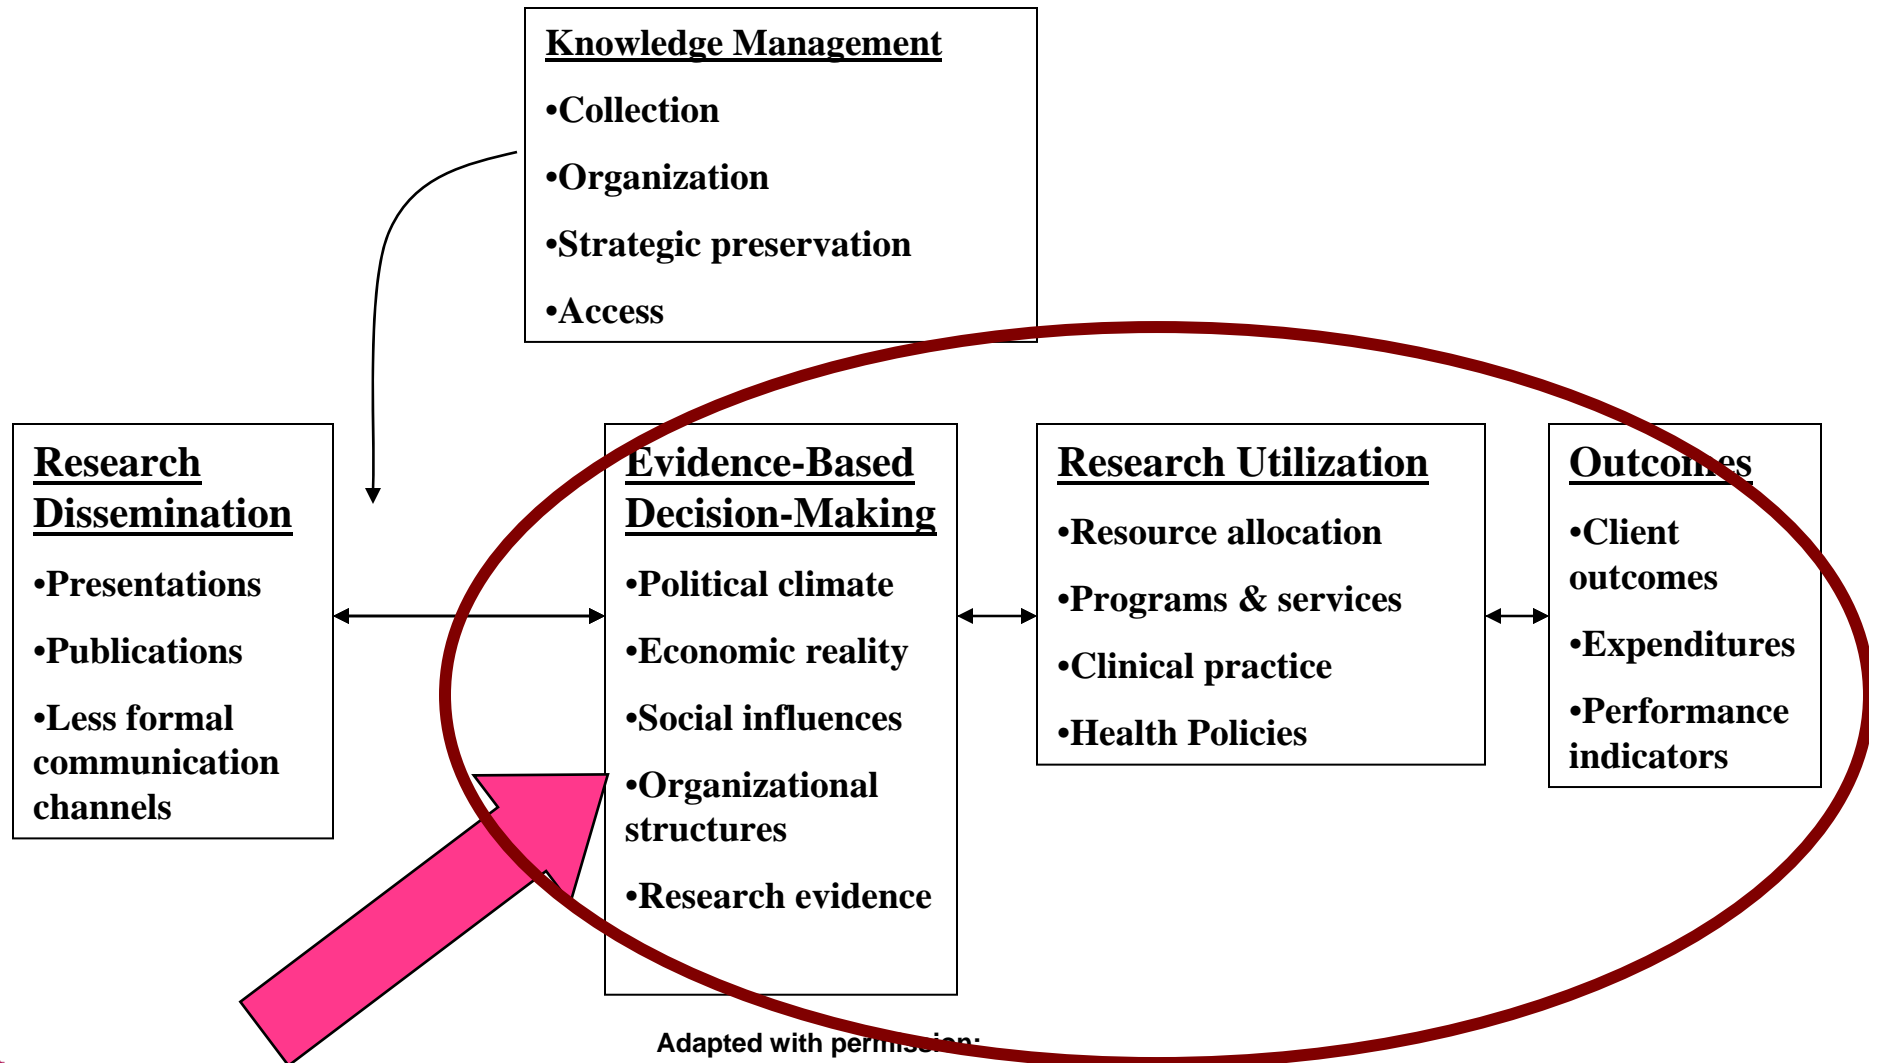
Knowledge Management

•Collection

•Organization

•Strategic preservation

•Access

Research Dissemination

•Presentations

•Publications

•Less formal communication channels

Evidence-Based Decision-Making

•Political climate

•Economic reality

•Social influences

•Organizational structures

•Research evidence

Research Utilization

•Resource allocation

•Programs & services

•Clinical practice

•Health Policies

Outcomes

•Client outcomes

•Expenditures

•Performance indicators

Adapted with permission: